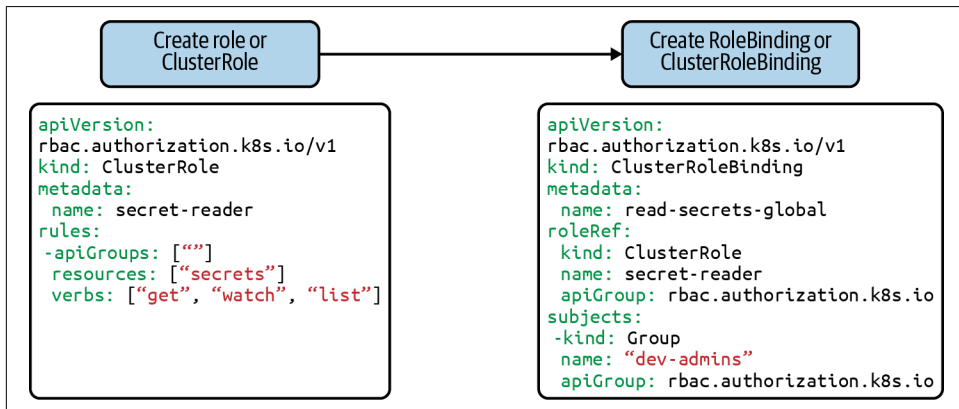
Create role or ClusterRole

Create RoleBinding or ClusterRoleBinding

apiVersion:
rbac.authorization.k8s.io/v1
kind: ClusterRole
metadata:
 name: secret-reader
rules:
 -apiGroups: [“”]
  resources: [“secrets”]
  verbs: [“get”, “watch”, “list”]

apiVersion:
rbac.authorization.k8s.io/v1
kind: ClusterRoleBinding
metadata:
 name: read-secrets-global
roleRef:
 kind: ClusterRole
 name: secret-reader
 apiGroup: rbac.authorization.k8s.io
subjects:
 -kind: Group
  name: “dev-admins”
  apiGroup: rbac.authorization.k8s.io